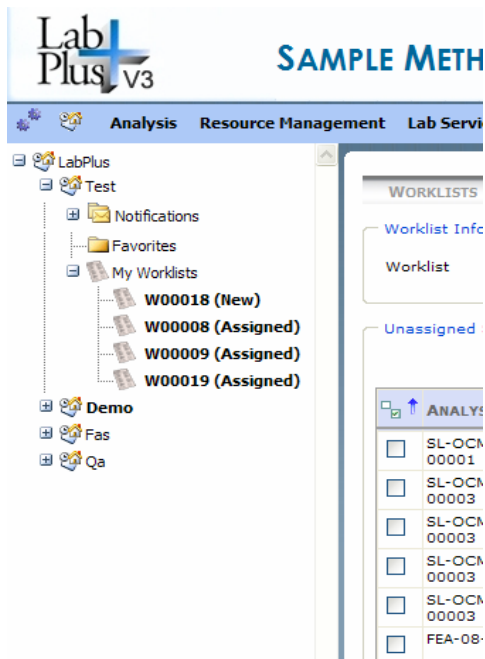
Lab Plus V3

SAMPLE METH

Analysis Resource Management Lab Servi

LabPlus
Test
Notifications
Favorites
My Worklists
W00018 (New)
W00008 (Assigned)
W00009 (Assigned)
W00019 (Assigned)
Demo
Fas
Qa

WORKLISTS

Worklist Info

Worklist

Unassigned

| | ANALYS |
|---|---|
| | SL-OCM 00001 |
| | SL-OCM 00003 |
| | SL-OCM 00003 |
| | SL-OCM 00003 |
| | SL-OCM 00003 |
| | FEA-08- |